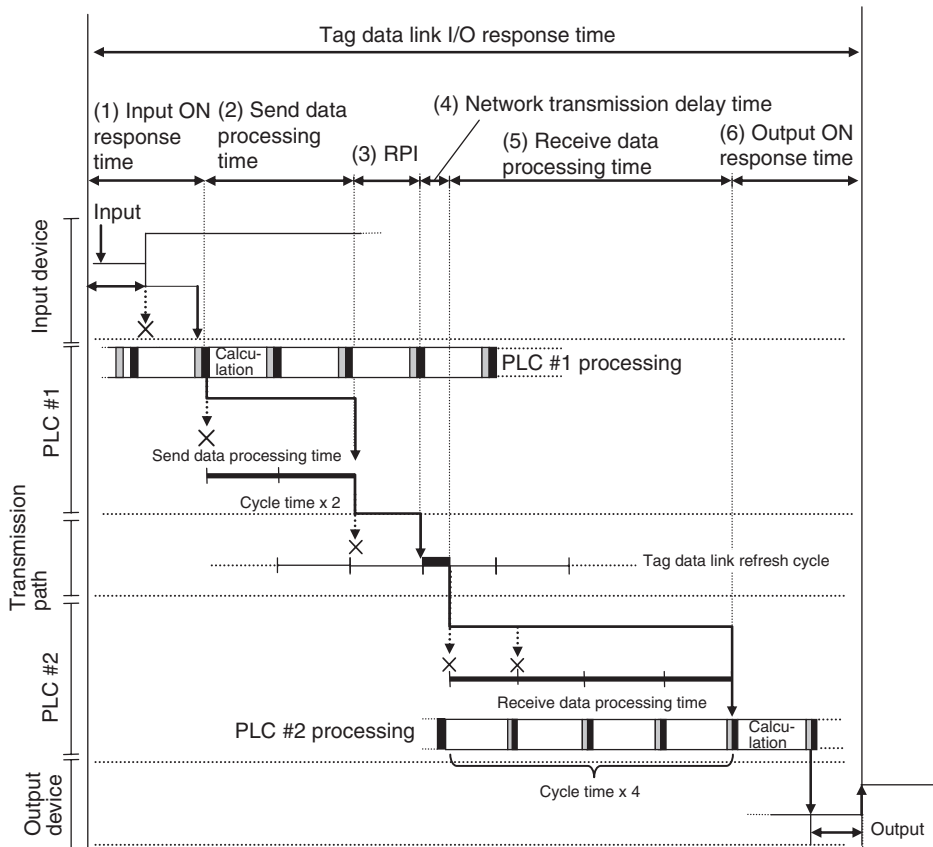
Tag data link I/O response time

(1) Input ON response time

(2) Send data processing time

(3) RPI

(4) Network transmission delay time

(5) Receive data processing time

(6) Output ON response time

Input

Input device

Calculation

PLC #1 processing

PLC #1

Send data processing time

Cycle time x 2

Transmission path

Tag data link refresh cycle

PLC #2

Receive data processing time

PLC #2 processing

Calculation

Cycle time x 4

Output device

Output